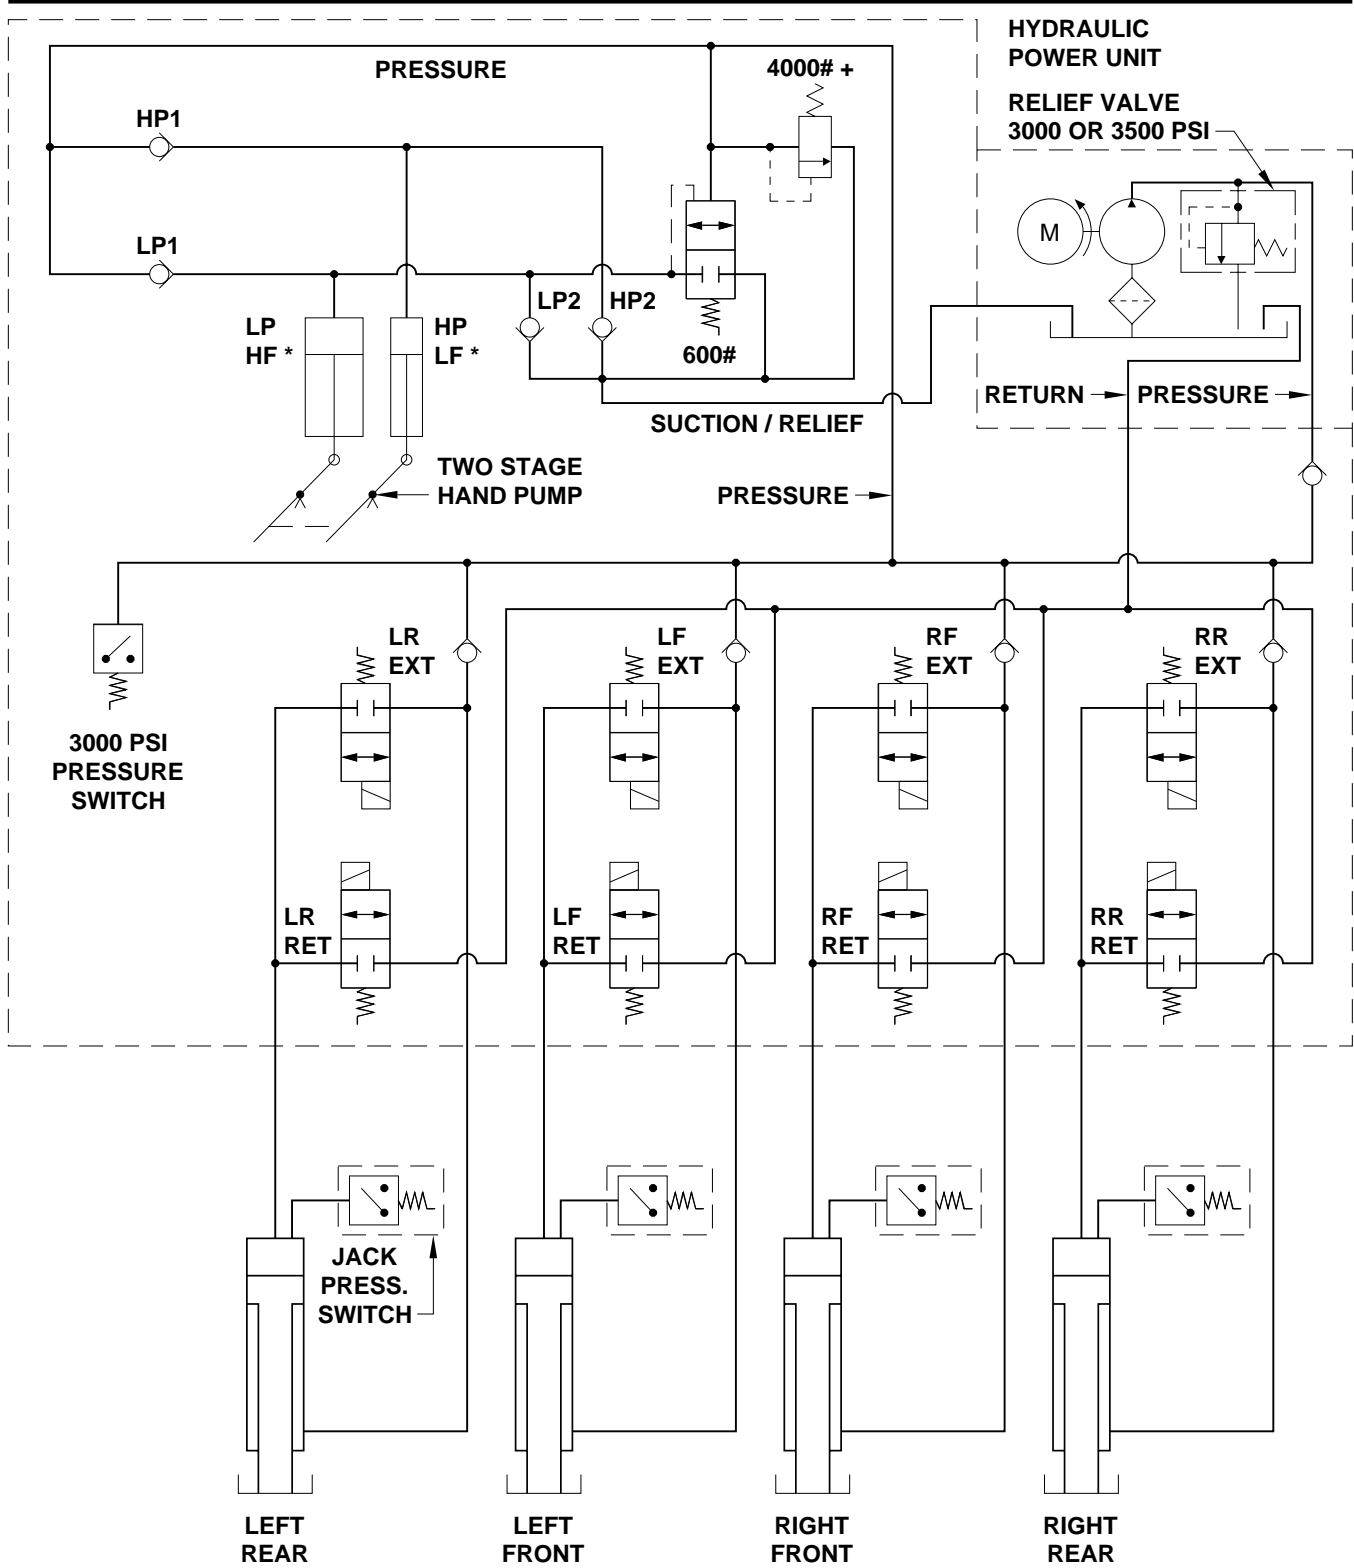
HYDRAULIC POWER UNIT

PRESSURE

4000# +

RELIEF VALVE 3000 OR 3500 PSI

HP1

M

LP1

LP2

HP2

LP HF *

HP LF *

600#

RETURN

PRESSURE

SUCTION / RELIEF

TWO STAGE HAND PUMP

PRESSURE

3000 PSI PRESSURE SWITCH

LR EXT

LF EXT

RF EXT

RR EXT

LR RET

LF RET

RF RET

RR RET

JACK PRESS. SWITCH

LEFT REAR

LEFT FRONT

RIGHT FRONT

RIGHT REAR